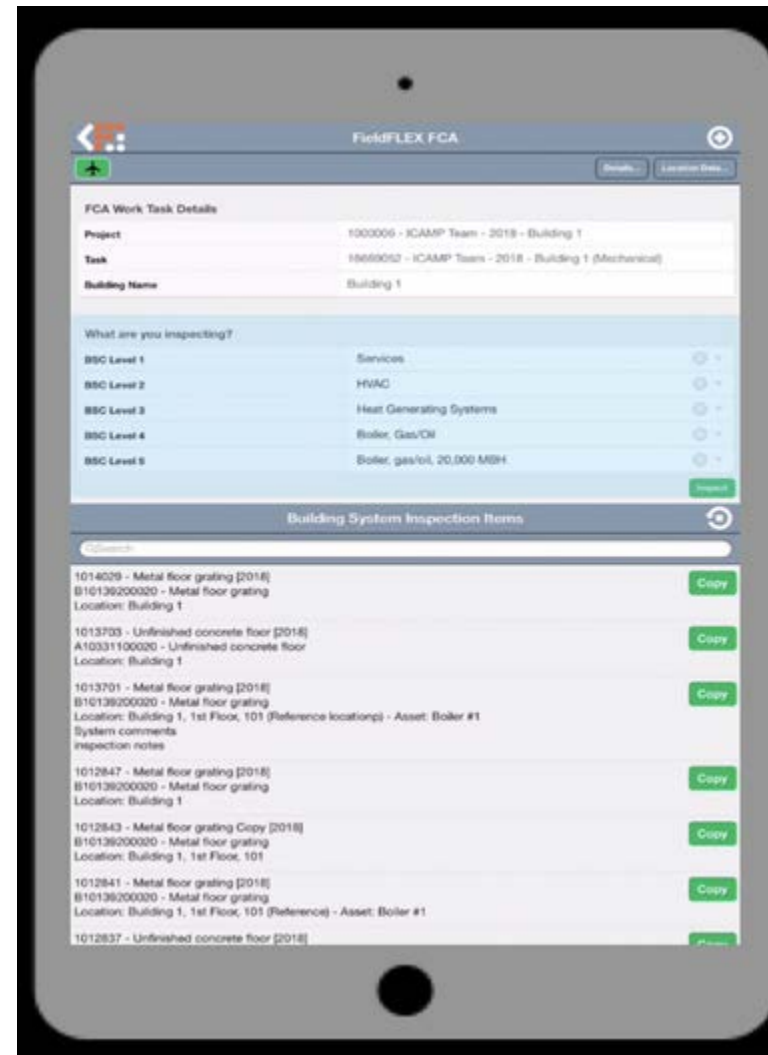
FieldFLEX FCA

Details... Location Data...

FCA Work Task Details

| | |
|---|---|
| Project | 1000006 - ICAMP Team - 2018 - Building 1 |
| Task | 18669052 - ICAMP Team - 2018 - Building 1 (Mechanical) |
| Building Name | Building 1 |

What are you inspecting?

| | |
|---|---|
| BSC Level 1 | Services |
| BSC Level 2 | HVAC |
| BSC Level 3 | Heat Generating Systems |
| BSC Level 4 | Boiler, Gas/Oil |
| BSC Level 5 | Boiler, gas/oil, 20,000 MBH |

Inspect

Building System Inspection Items

Search

1014029 - Metal floor grating [2018]
B10139200020 - Metal floor grating
Location: Building 1
Copy

1013703 - Unfinished concrete floor [2018]
A10331100020 - Unfinished concrete floor
Location: Building 1
Copy

1013701 - Metal floor grating [2018]
B10139200020 - Metal floor grating
Location: Building 1, 1st Floor, 101 (Reference locationp) - Asset: Boiler #1
System comments
inspection notes
Copy

1012847 - Metal floor grating [2018]
B10139200020 - Metal floor grating
Location: Building 1
Copy

1012843 - Metal floor grating Copy [2018]
B10139200020 - Metal floor grating
Location: Building 1, 1st Floor, 101
Copy

1012841 - Metal floor grating [2018]
B10139200020 - Metal floor grating
Location: Building 1, 1st Floor, 101 (Reference) - Asset: Boiler #1
Copy

1012837 - Unfinished concrete floor [2018]
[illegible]